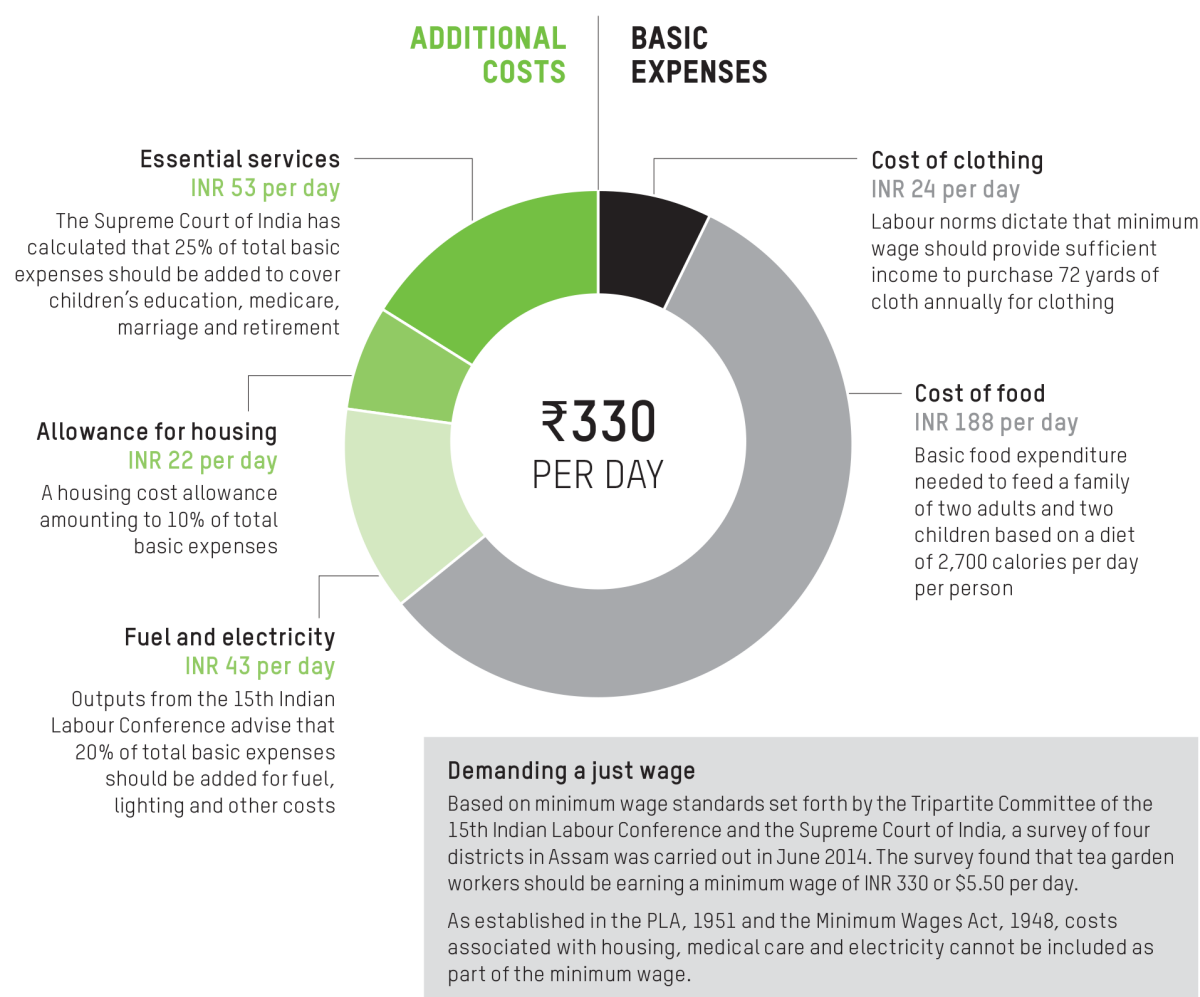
ADDITIONAL COSTS

BASIC EXPENSES

Essential services
INR 53 per day
The Supreme Court of India has calculated that 25% of total basic expenses should be added to cover children's education, medicare, marriage and retirement

Cost of clothing
INR 24 per day
Labour norms dictate that minimum wage should provide sufficient income to purchase 72 yards of cloth annually for clothing

Allowance for housing
INR 22 per day
A housing cost allowance amounting to 10% of total basic expenses

₹330
PER DAY

Cost of food
INR 188 per day
Basic food expenditure needed to feed a family of two adults and two children based on a diet of 2,700 calories per day per person

Fuel and electricity
INR 43 per day
Outputs from the 15th Indian Labour Conference advise that 20% of total basic expenses should be added for fuel, lighting and other costs

Demanding a just wage
Based on minimum wage standards set forth by the Tripartite Committee of the 15th Indian Labour Conference and the Supreme Court of India, a survey of four districts in Assam was carried out in June 2014. The survey found that tea garden workers should be earning a minimum wage of INR 330 or $5.50 per day.

As established in the PLA, 1951 and the Minimum Wages Act, 1948, costs associated with housing, medical care and electricity cannot be included as part of the minimum wage.